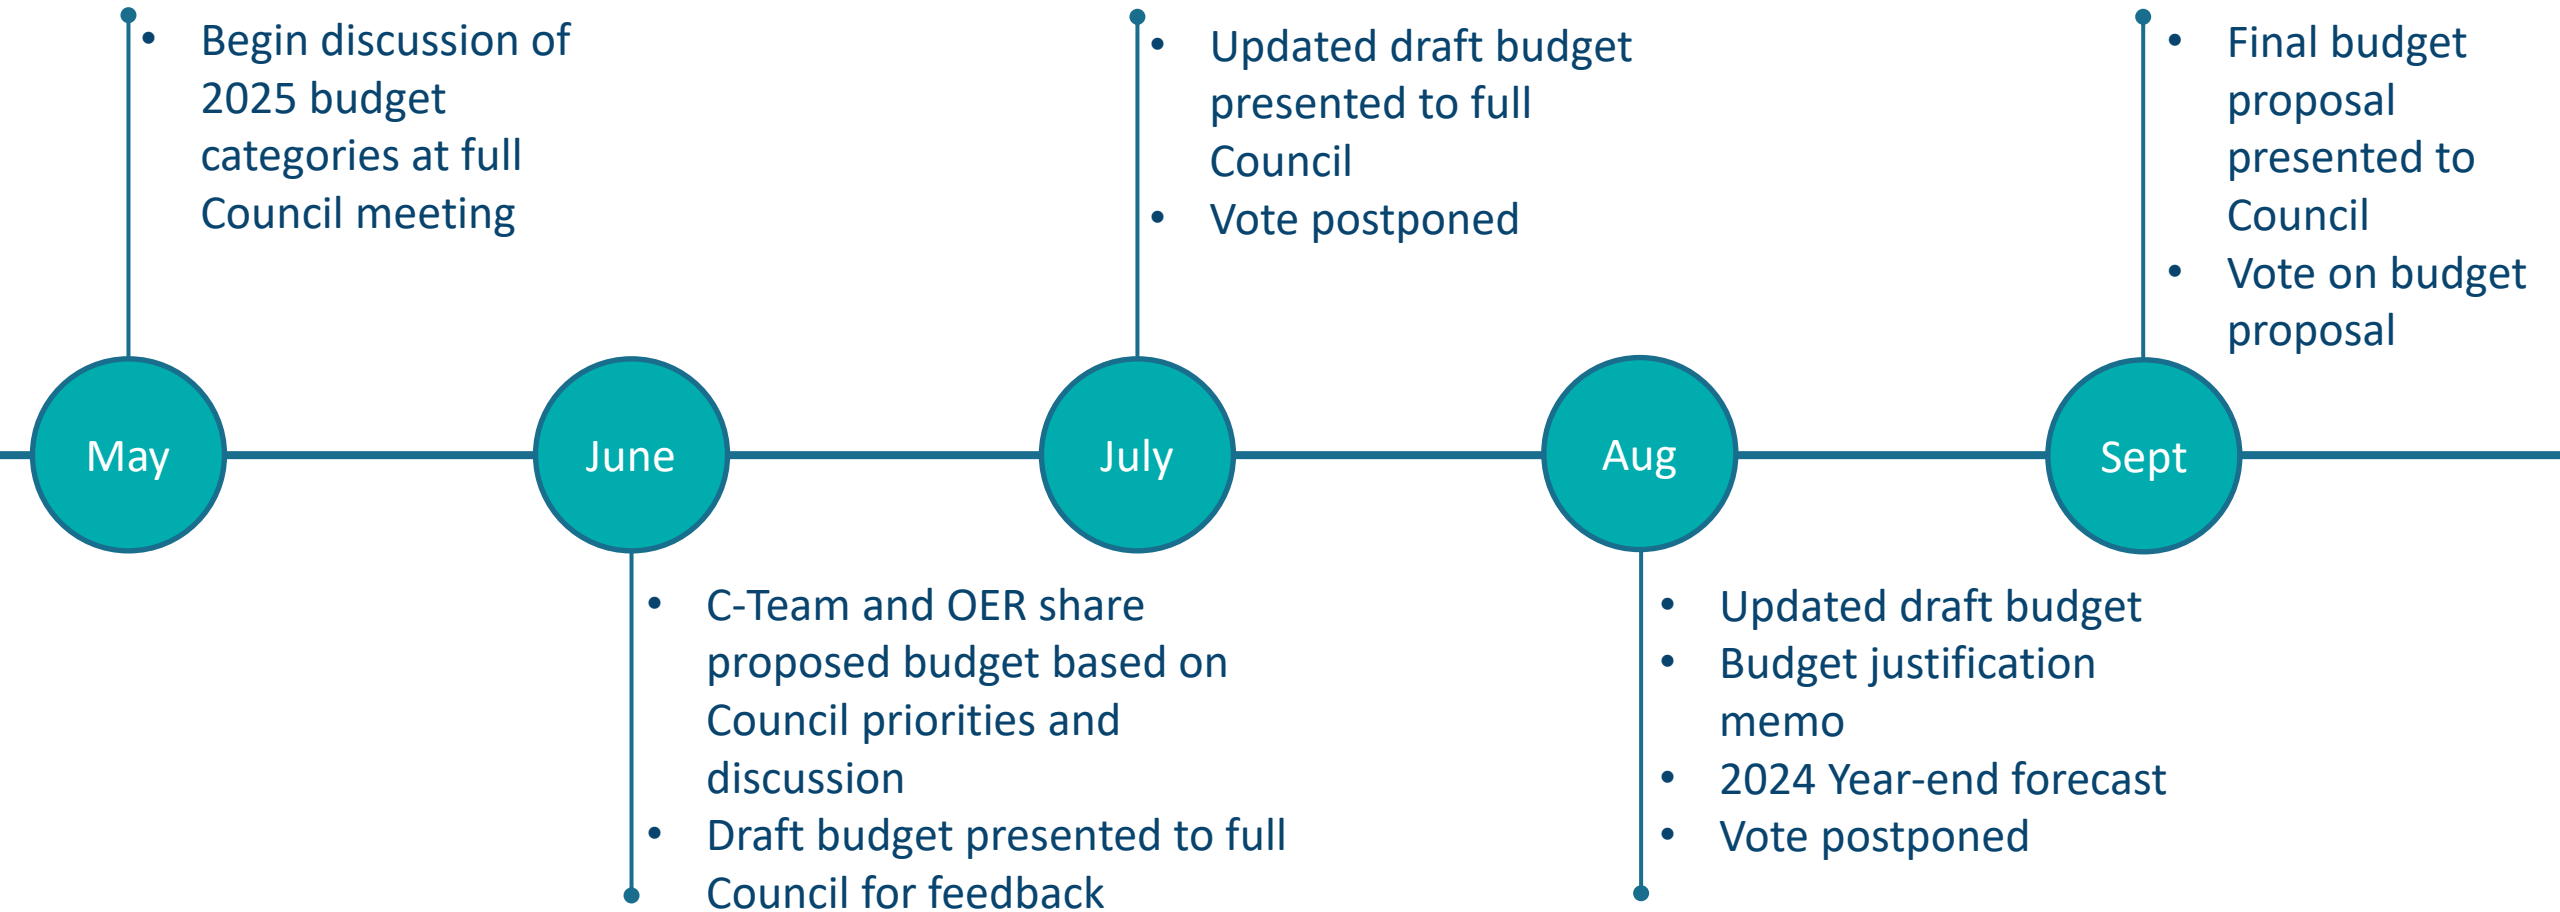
- Begin discussion of 2025 budget categories at full Council meeting

- Updated draft budget presented to full Council
- Vote postponed

- Final budget proposal presented to Council
- Vote on budget proposal

May

June

July

Aug

Sept

- C-Team and OER share proposed budget based on Council priorities and discussion
- Draft budget presented to full Council for feedback

- Updated draft budget
- Budget justification memo
- 2024 Year-end forecast
- Vote postponed